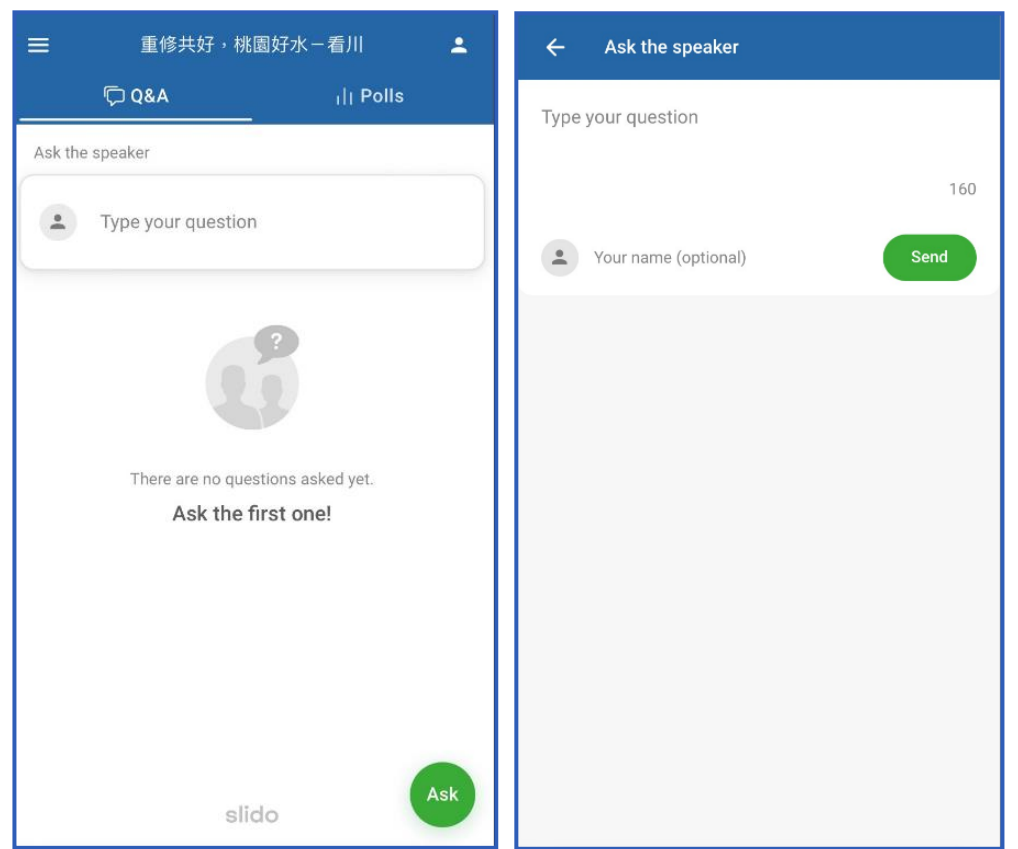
重修共好，桃園好水－看川

Q&A

Polls

Ask the speaker

Type your question

?

There are no questions asked yet.

Ask the first one!

slido

Ask

Ask the speaker

Type your question

160

Your name (optional)

Send